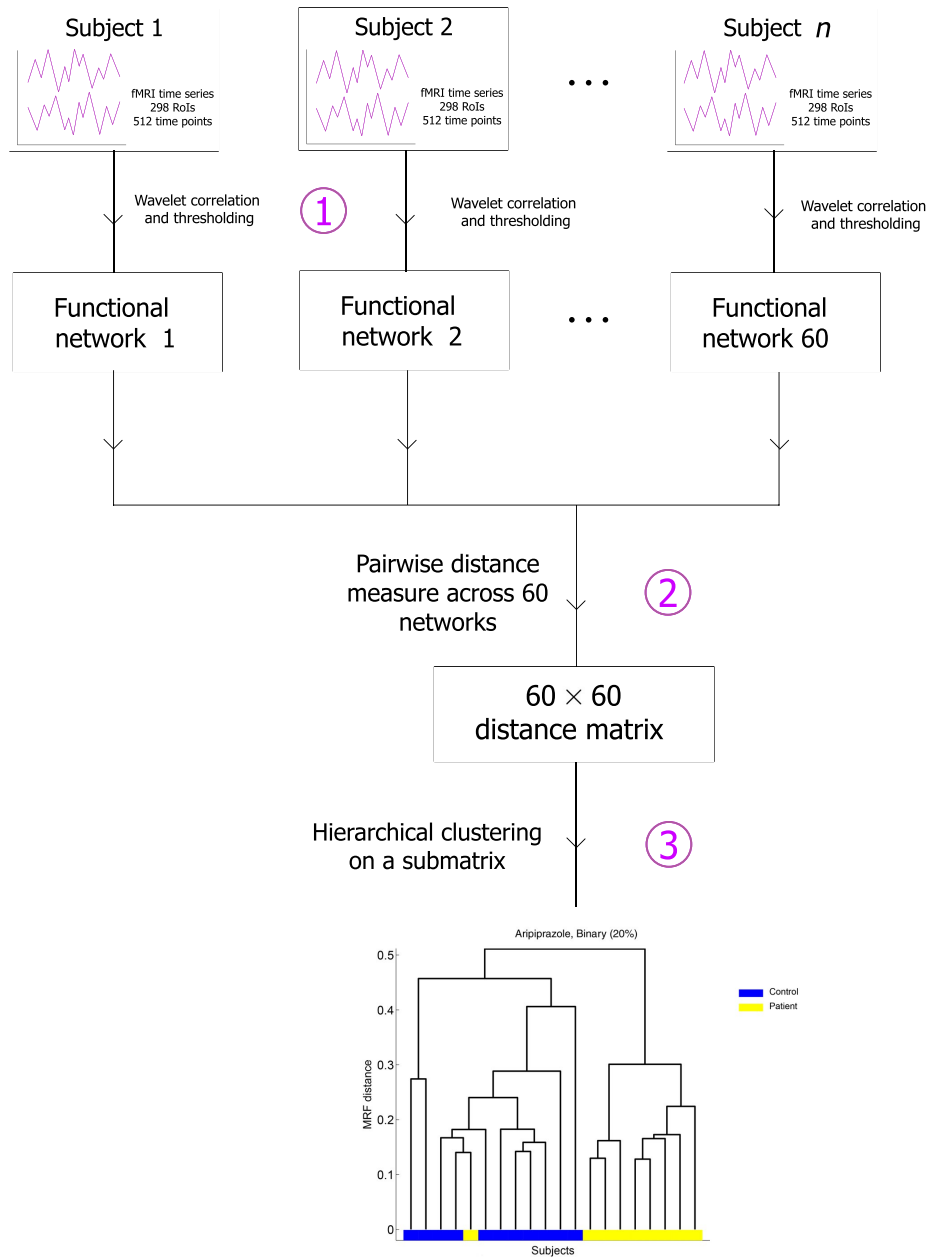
Subject 1

fMRI time series
298 RoIs
512 time points

Subject 2

fMRI time series
298 RoIs
512 time points

Subject $n$

fMRI time series
298 RoIs
512 time points

Wavelet correlation and thresholding

1

Wavelet correlation and thresholding

Wavelet correlation and thresholding

Functional network 1

Functional network 2

Functional network 60

Pairwise distance measure across 60 networks

2

$60 \times 60$ distance matrix

Hierarchical clustering on a submatrix

3

Aripiprazole, Binary (20%)

0.5
0.4
0.3
0.2
0.1
0

MRF distance

Subjects

Control
Patient